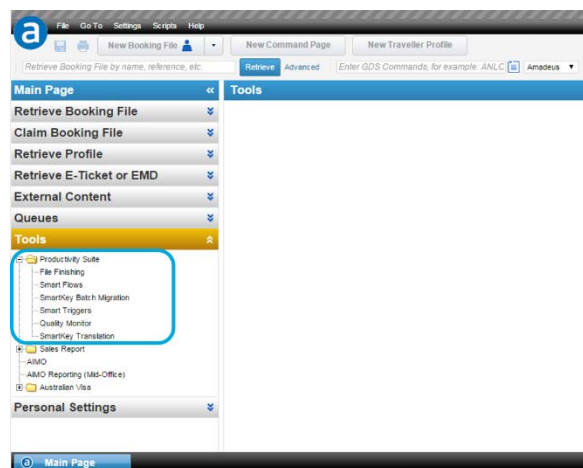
a File Go To Settings Scripts Help

New Booking File | New Command Page | New Traveller Profile

Retrieve Booking File by name, reference, etc. | Retrieve | Advanced | Enter GDS Commands, for example: ANLC | Amadeus

Main Page «

Tools

Retrieve Booking File

Claim Booking File

Retrieve Profile

Retrieve E-Ticket or EMD

External Content

Queues

Tools

Productivity Suite
File Finishing
Smart Flows
SmartKey Batch Migration
Smart Triggers
Quality Monitor
SmartKey Translation

Sales Report
AIMO
AIMO Reporting (Mid-Office)
Australian Visa

Personal Settings

a Main Page